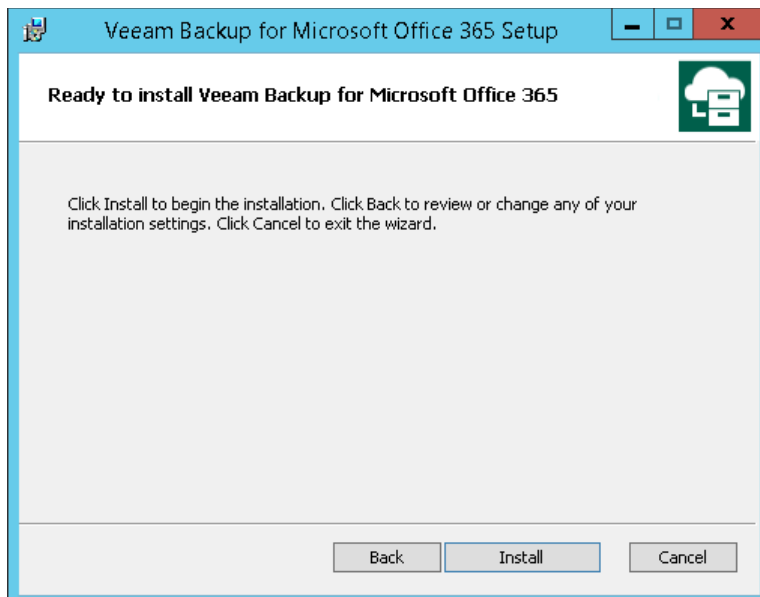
Veeam Backup for Microsoft Office 365 Setup

Ready to install Veeam Backup for Microsoft Office 365

Click Install to begin the installation. Click Back to review or change any of your installation settings. Click Cancel to exit the wizard.

Back
Install
Cancel